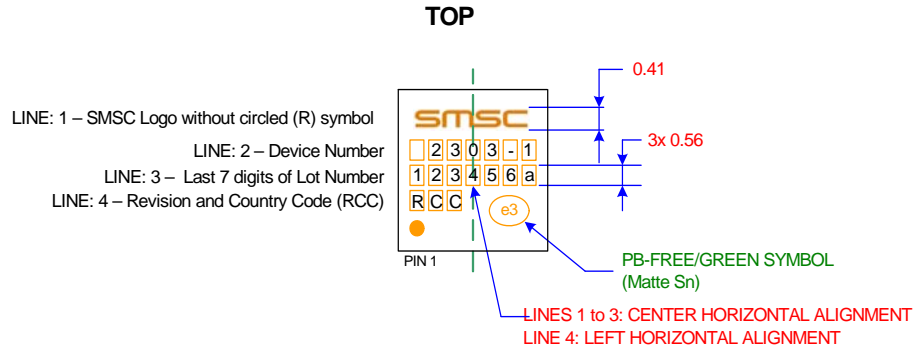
TOP

0.41

LINE: 1 – SMSC Logo without circled (R) symbol

SMSC

3x 0.56

LINE: 2 – Device Number

2 3 0 3 - 1

LINE: 3 – Last 7 digits of Lot Number

1 2 3 4 5 6 a

LINE: 4 – Revision and Country Code (RCC)

R C C

e3

PIN 1

PB-FREE/GREEN SYMBOL (Matte Sn)

LINES 1 to 3: CENTER HORIZONTAL ALIGNMENT
LINE 4: LEFT HORIZONTAL ALIGNMENT